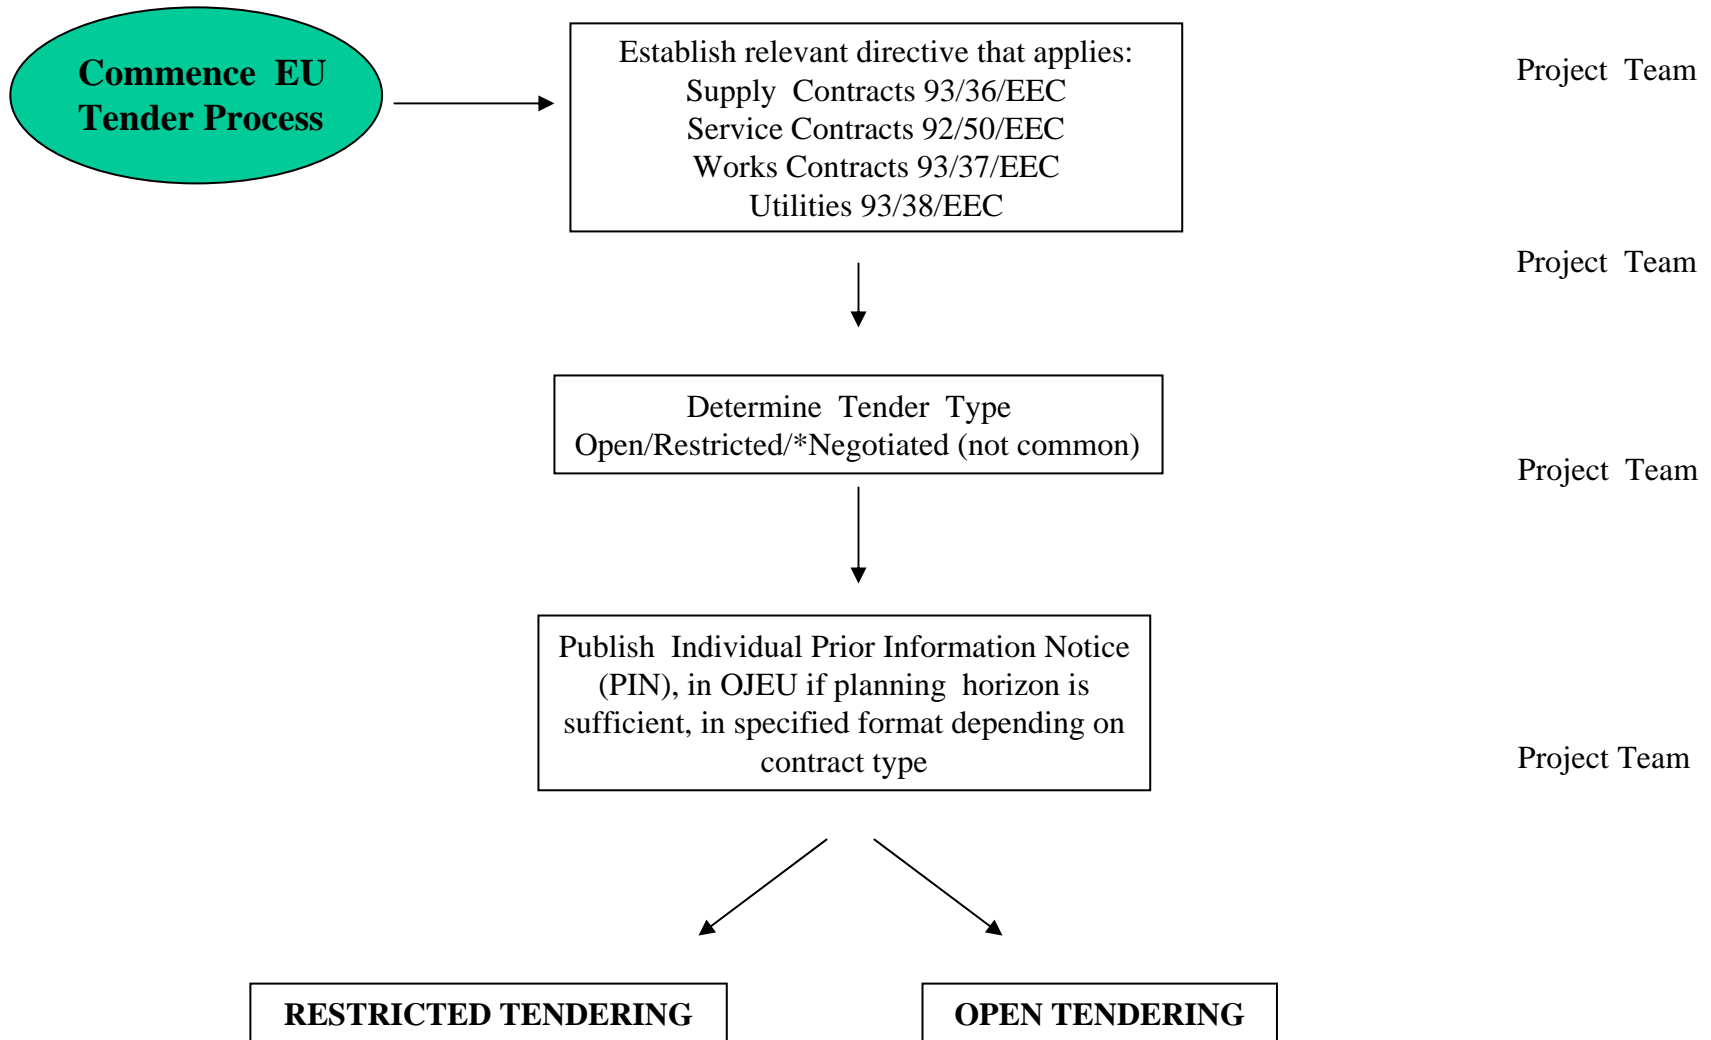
Commence EU Tender Process

Establish relevant directive that applies:
Supply Contracts 93/36/EEC
Service Contracts 92/50/EEC
Works Contracts 93/37/EEC
Utilities 93/38/EEC

Project Team

Project Team

Determine Tender Type
Open/Restricted/*Negotiated (not common)

Project Team

Publish Individual Prior Information Notice (PIN), in OJEU if planning horizon is sufficient, in specified format depending on contract type

Project Team

RESTRICTED TENDERING

OPEN TENDERING